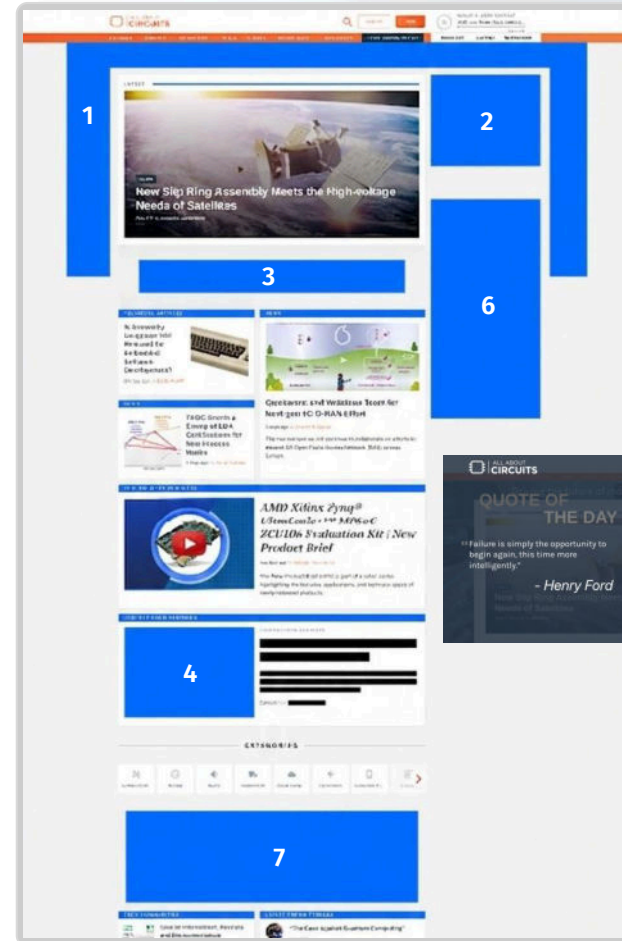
CIRCUITS

LATEST

New Slip Ring Assembly Meets the High-voltage Needs of Satellites

1

2

3

6

NEWS

AMD Xilinx Zynq® UltraScale+™ MPSoC ZCU106 Evaluation Kit | New Product Brief

4

CATEGORIES

7

ALL ABOUT CIRCUITS

QUOTE OF THE DAY

"Failure is simply the opportunity to begin again, this time more intelligently."

- Henry Ford